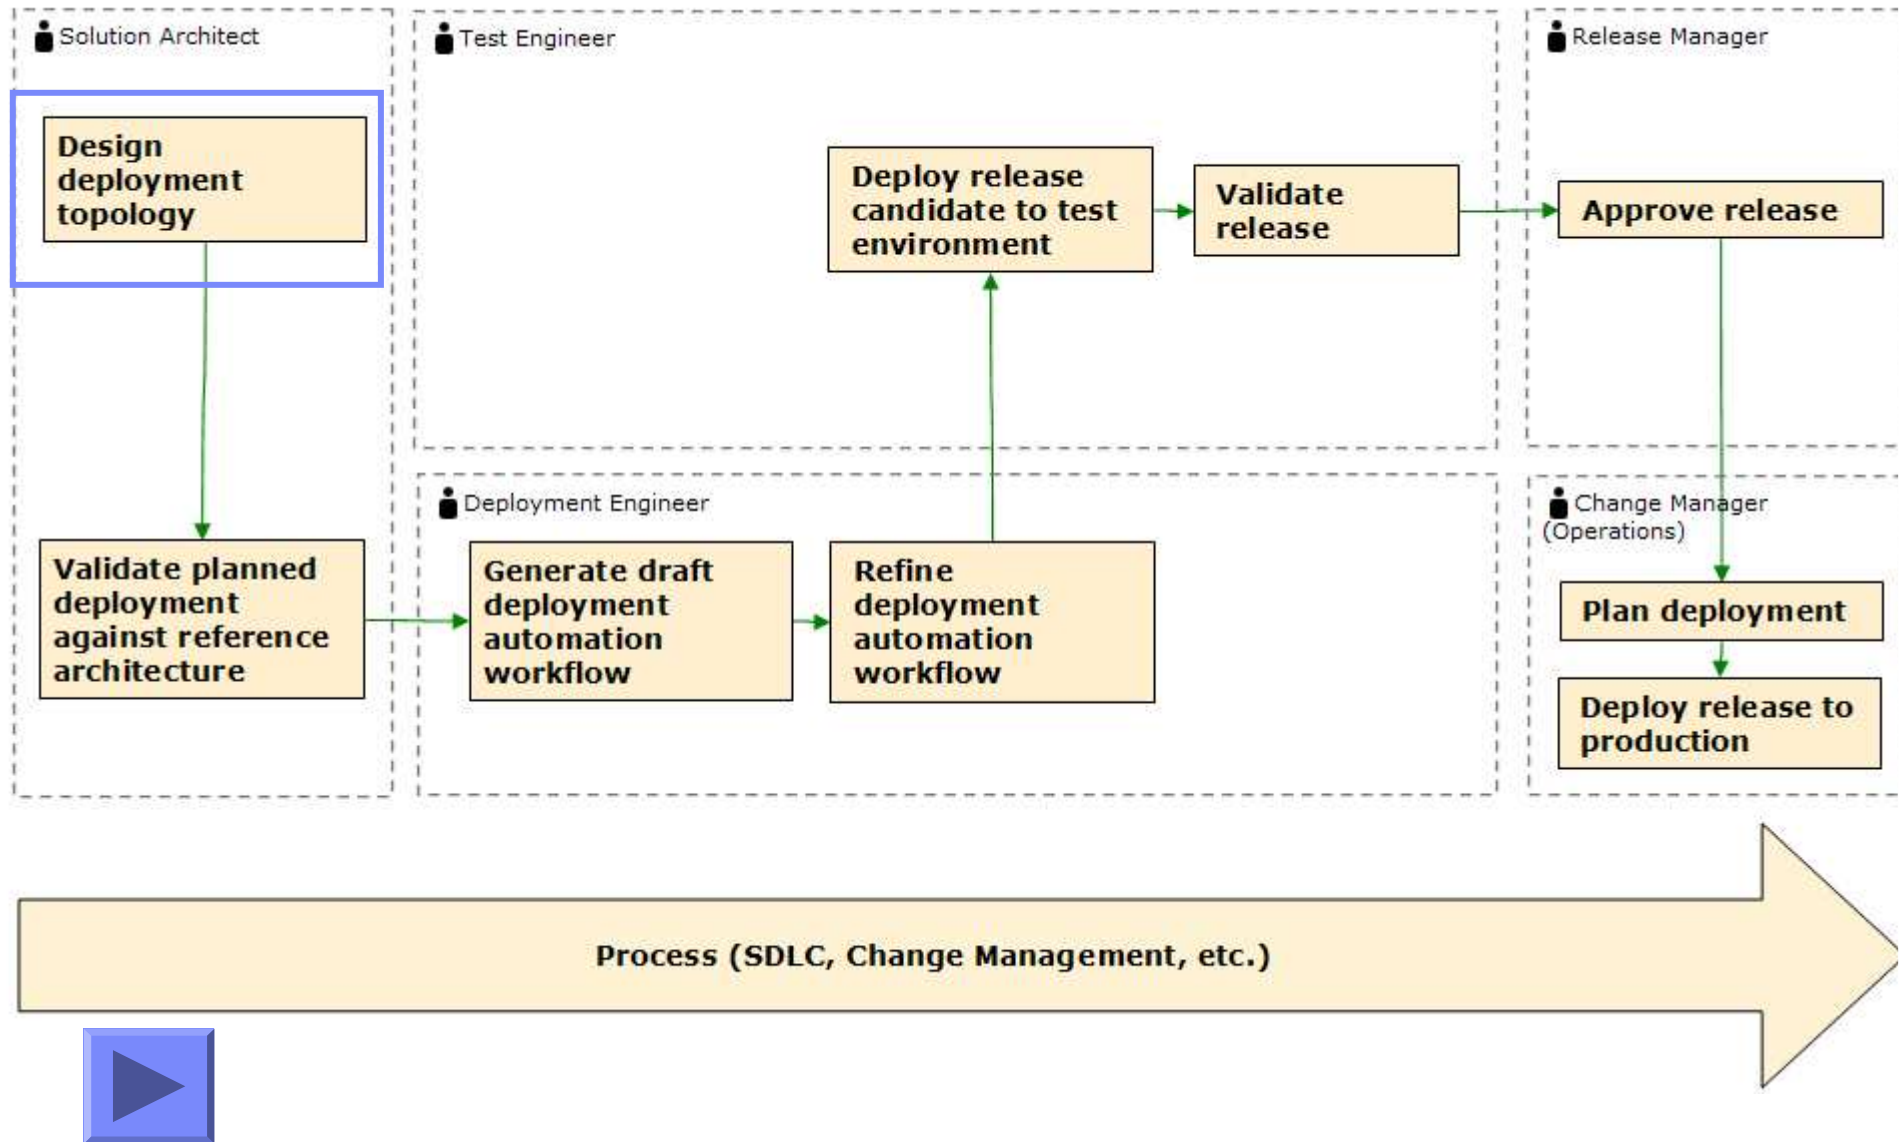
Solution Architect

Design deployment topology

Validate planned deployment against reference architecture

Test Engineer

Deploy release candidate to test environment

Validate release

Release Manager

Approve release

Deployment Engineer

Generate draft deployment automation workflow

Refine deployment automation workflow

Change Manager (Operations)

Plan deployment

Deploy release to production

Process (SDLC, Change Management, etc.)